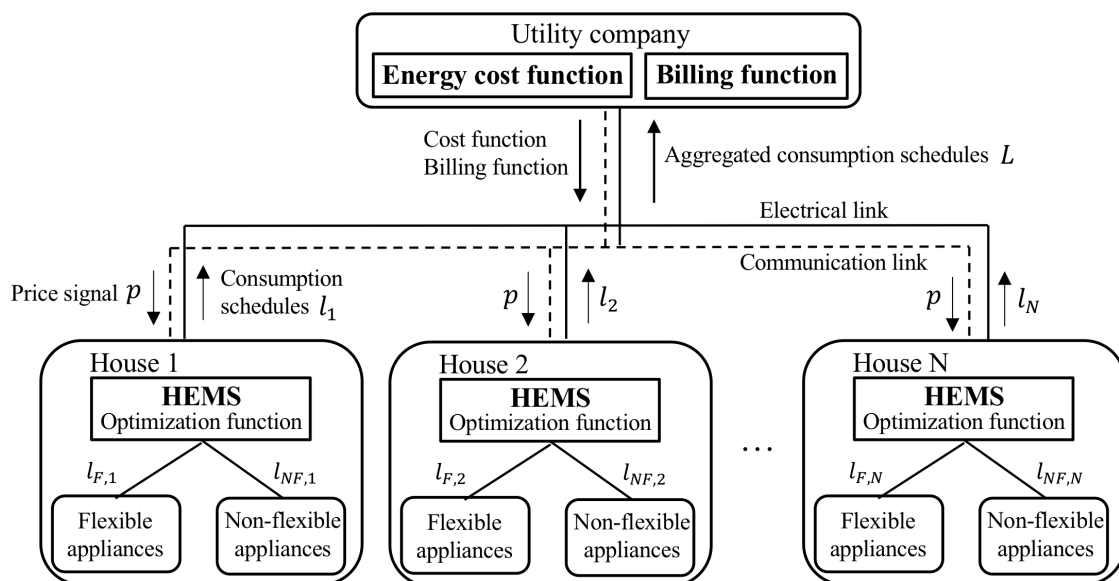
Utility company

Energy cost function

Billing function

Cost function
Billing function

Aggregated consumption schedules $L$

Electrical link

Communication link

Price signal $p$

Consumption schedules $l_1$

$p$

$l_2$

$p$

$l_N$

House 1
HEMS
Optimization function
$l_{F,1}$
$l_{NF,1}$
Flexible appliances
Non-flexible appliances

House 2
HEMS
Optimization function
$l_{F,2}$
$l_{NF,2}$
Flexible appliances
Non-flexible appliances

...

House N
HEMS
Optimization function
$l_{F,N}$
$l_{NF,N}$
Flexible appliances
Non-flexible appliances